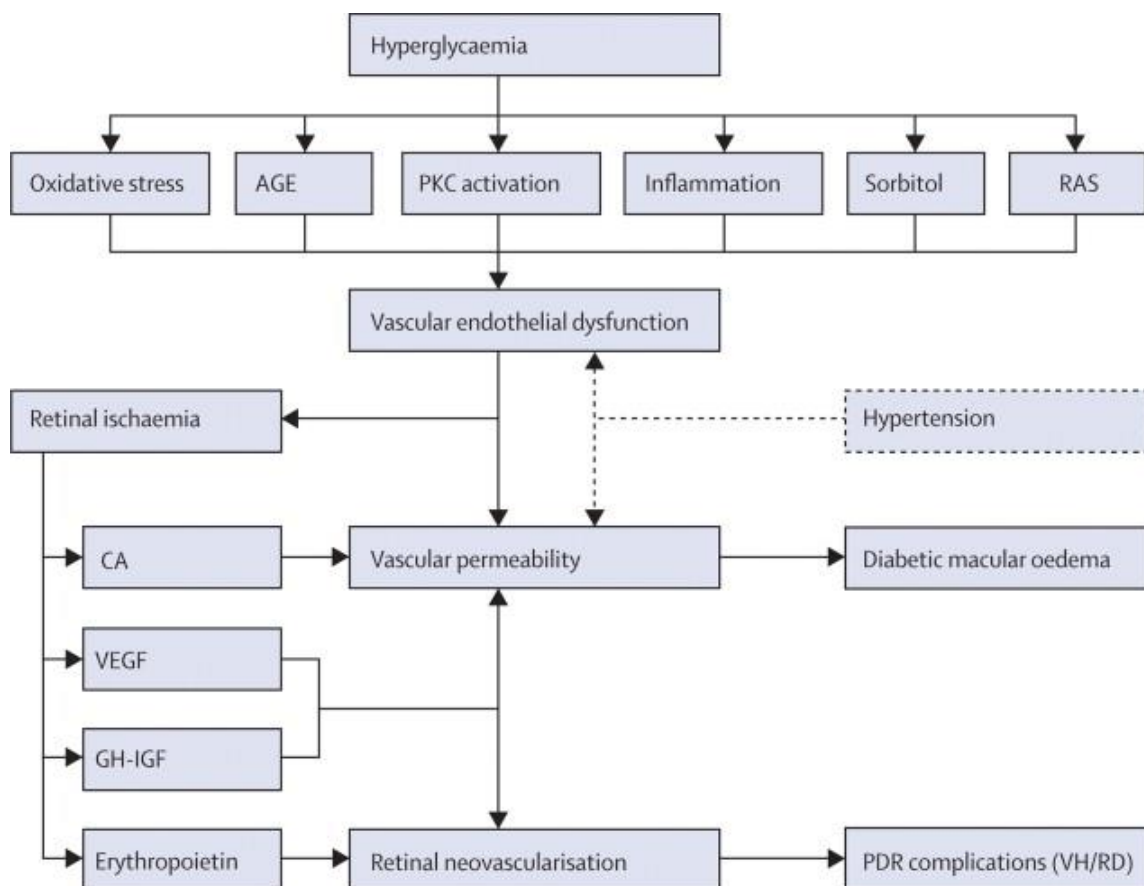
Hyperglycaemia

Oxidative stress

AGE

PKC activation

Inflammation

Sorbitol

RAS

Vascular endothelial dysfunction

Retinal ischaemia

Hypertension

CA

Vascular permeability

Diabetic macular oedema

VEGF

GH-IGF

Erythropoietin

Retinal neovascularisation

PDR complications (VH/RD)